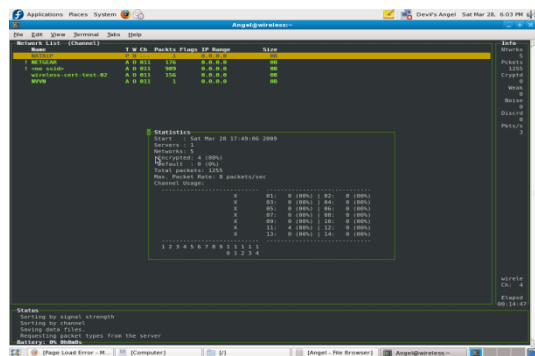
Applications Places System

Angel@wireless:~

Devil's Angel Sat Mar 28, 6:03 PM

File Edit View Terminal Tabs Help

Network List (Channel)

| Name | T W Ch | Packts | Flags | IP Range | Size |
|---|---|---|---|---|---|
| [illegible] | | | | | |
| ! NETGEAR | A O 011 | 176 | | 0.0.0.0 | 0B |
| ! <no ssid> | A O 011 | 989 | | 0.0.0.0 | 0B |
| wireless-cert-test-02 | A O 011 | 156 | | 0.0.0.0 | 0B |
| WVVN | A O 011 | 1 | | 0.0.0.0 | 0B |

Info
Ntwrks
5
Pckets
1255
Cryptd
6
Weak
0
Noise
0
Discrd
0
Pkts/s
3

Statistics
Start : Sat Mar 28 17:49:06 2009
Servers : 1
Networks: 5
Encrypted: 4 (80%)
Default : 0 (0%)
Total packets: 1255
Max. Packet Rate: 8 packets/sec
Channel Usage:

X 01: 0 (00%) | 02: 0 (00%)
X 03: 0 (00%) | 04: 0 (00%)
X 05: 0 (00%) | 06: 0 (00%)
X 07: 0 (00%) | 08: 0 (00%)
X 09: 0 (00%) | 10: 0 (00%)
X 11: 4 (80%) | 12: 0 (00%)
X 13: 0 (00%) | 14: 0 (00%)

1 2 3 4 5 6 7 8 9 1 1 1 1 1
0 1 2 3 4

wirele
Ch: 4

Elapsd
00:14:47

Status
Sorting by signal strength
Sorting by channel
Saving data files.
Requesting packet types from the server
Battery: 0% 0h0m0s

[Page Load Error - M... [Computer] [/] [Angel - File Browser] Angel@wireless:~